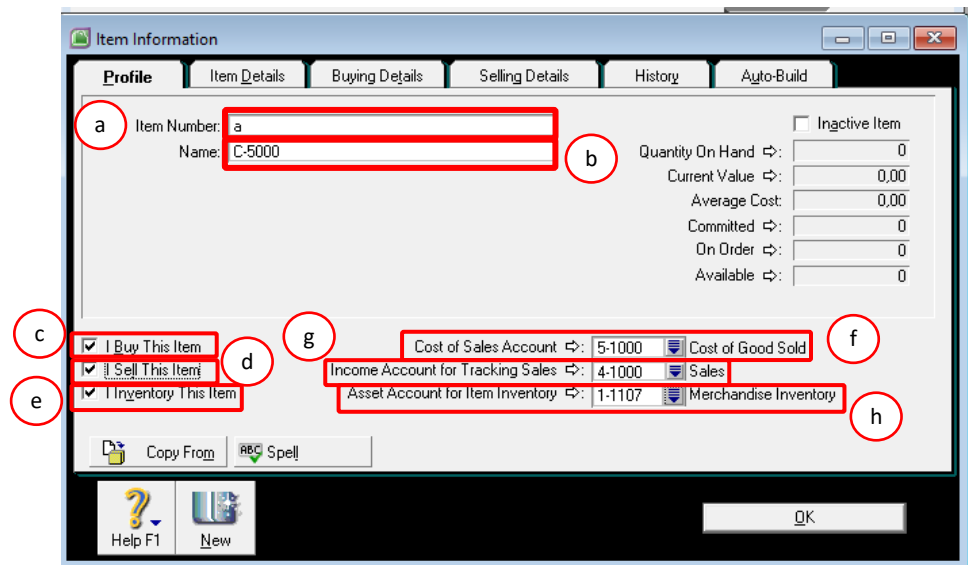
Item Information

Profile | Item Details | Buying Details | Selling Details | History | Auto-Build

a
Item Number: a
Name: C-5000
b

Inactive Item
Quantity On Hand ⇨: 0
Current Value ⇨: 0,00
Average Cost: 0,00
Committed ⇨: 0
On Order ⇨: 0
Available ⇨: 0

c
☑ I Buy This Item
d
☑ I Sell This Item
e
☑ I Inventory This Item

g
Cost of Sales Account ⇨: 5-1000 Cost of Good Sold
f
Income Account for Tracking Sales ⇨: 4-1000 Sales
Asset Account for Item Inventory ⇨: 1-1107 Merchandise Inventory
h

Copy From
Spell

Help F1
New

OK